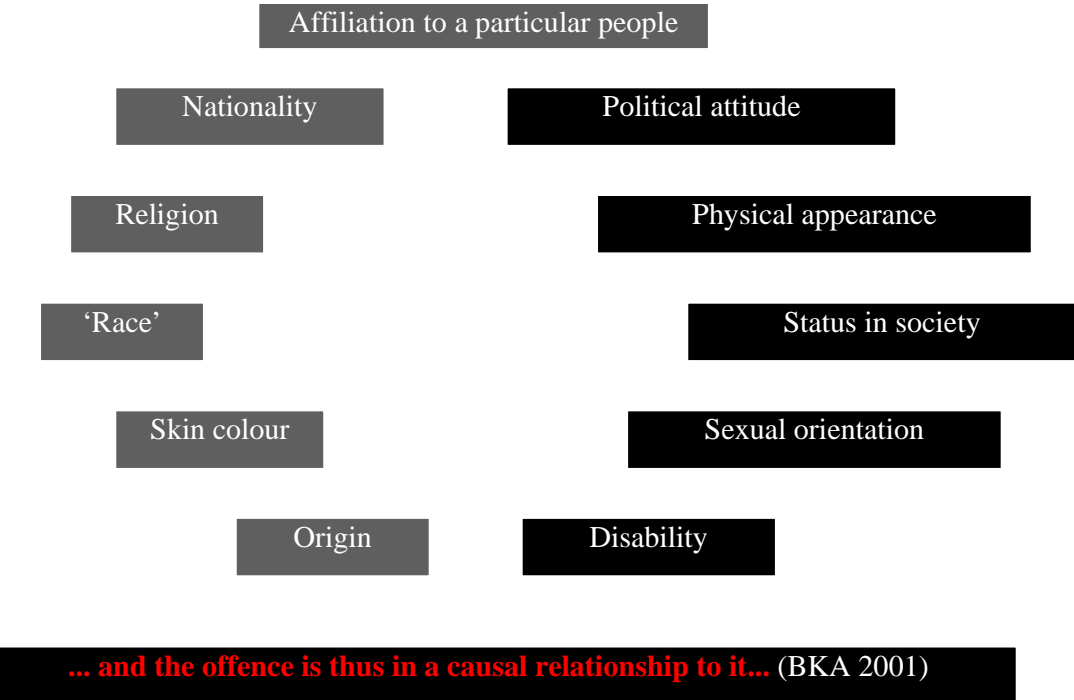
Affiliation to a particular people

Nationality

Political attitude

Religion

Physical appearance

'Race'

Status in society

Skin colour

Sexual orientation

Origin

Disability

... and the offence is thus in a causal relationship to it... (BKA 2001)